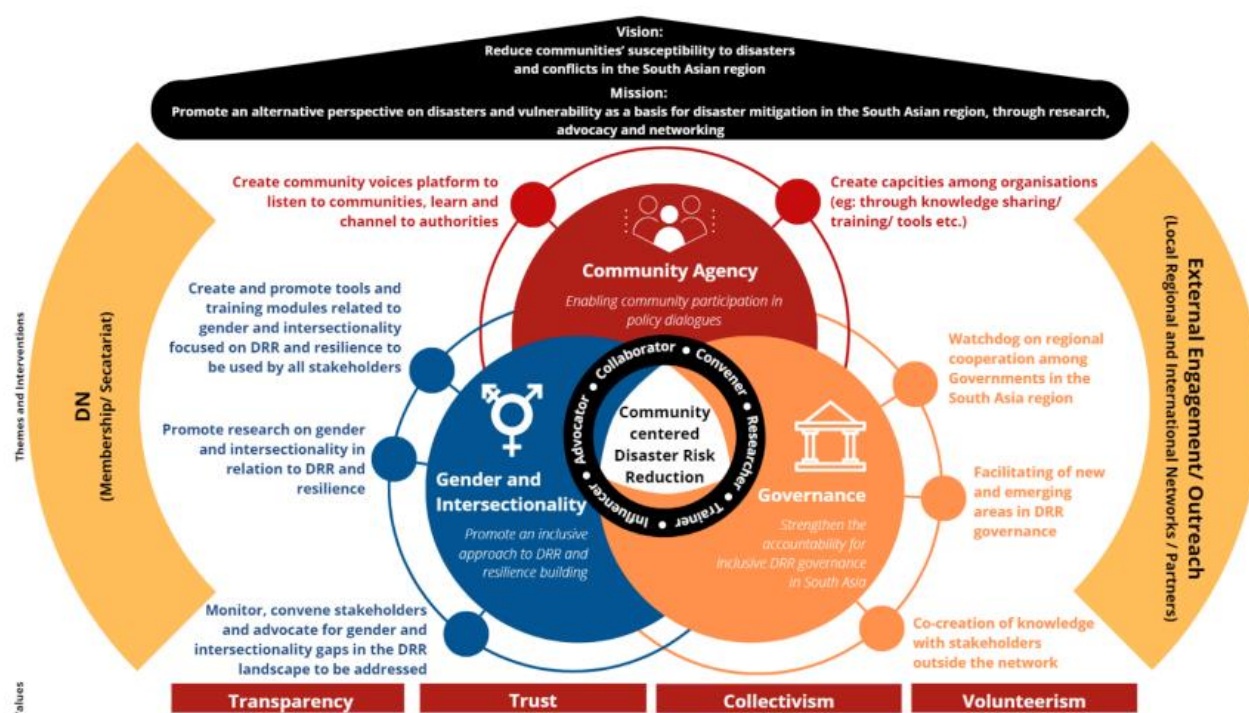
Vision:
Reduce communities' susceptibility to disasters and conflicts in the South Asian region

Mission:
Promote an alternative perspective on disasters and vulnerability as a basis for disaster mitigation in the South Asian region, through research, advocacy and networking

Themes and Interventions

DN
(Membership/ Secatariat)

Create community voices platform to listen to communities, learn and channel to authorities

Create capcities among organisations (eg: through knowledge sharing/ training/ tools etc.)

Community Agency
Enabling community participation in policy dialogues

Create and promote tools and training modules related to gender and intersectionality focused on DRR and resilience to be used by all stakeholders

Promote research on gender and intersectionality in relation to DRR and resilience

Monitor, convene stakeholders and advocate for gender and intersectionality gaps in the DRR landscape to be addressed

Gender and Intersectionality
Promote an inclusive approach to DRR and resilience building

Collaborator • Convener • Researcher • Trainer • Influencer • Advocator

Community centered Disaster Risk Reduction

Governance
Strengthen the accountability for inclusive DRR governance in South Asia

Watchdog on regional cooperation among Governments in the South Asia region

Facilitating of new and emerging areas in DRR governance

Co-creation of knowledge with stakeholders outside the network

External Engagement/ Outreach
(Local Regional and International Networks / Partners)

Values

Transparency | Trust | Collectivism | Volunteerism